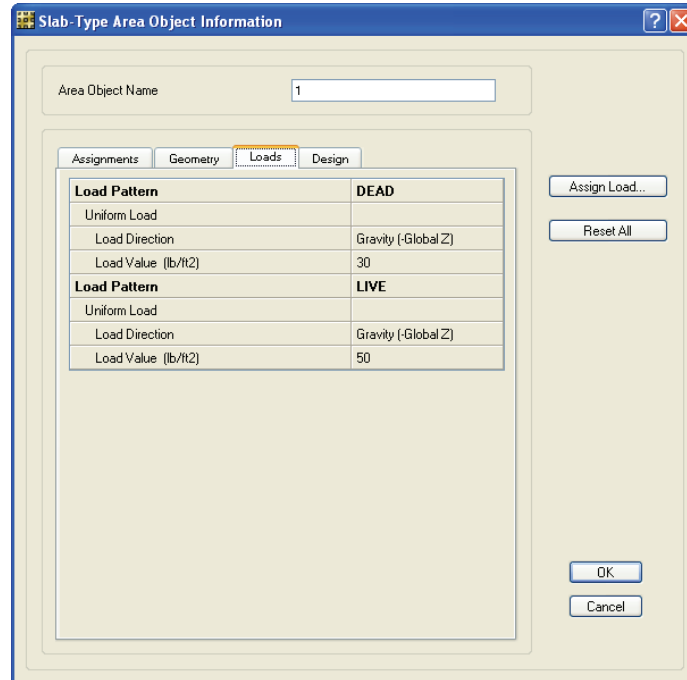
Slab-Type Area Object Information

Area Object Name 1

Assignments Geometry Loads Design

| Load Pattern | DEAD |
|---|---|
| Uniform Load | |
| Load Direction | Gravity (-Global Z) |
| Load Value (lb/ft2) | 30 |
| Load Pattern | LIVE |
| Uniform Load | |
| Load Direction | Gravity (-Global Z) |
| Load Value (lb/ft2) | 50 |

Assign Load...

Reset All

OK

Cancel